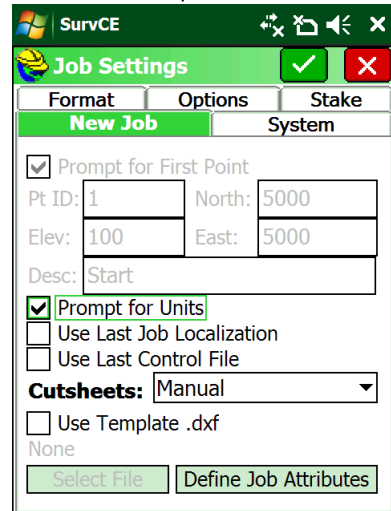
SurvCE

Job Settings

Format | Options | Stake
New Job | System

Prompt for First Point
Pt ID: 1 North: 5000
Elev: 100 East: 5000
Desc: Start

Prompt for Units
Use Last Job Localization
Use Last Control File
Cutsheets: Manual
Use Template .dxf
None
Select File
Define Job Attributes